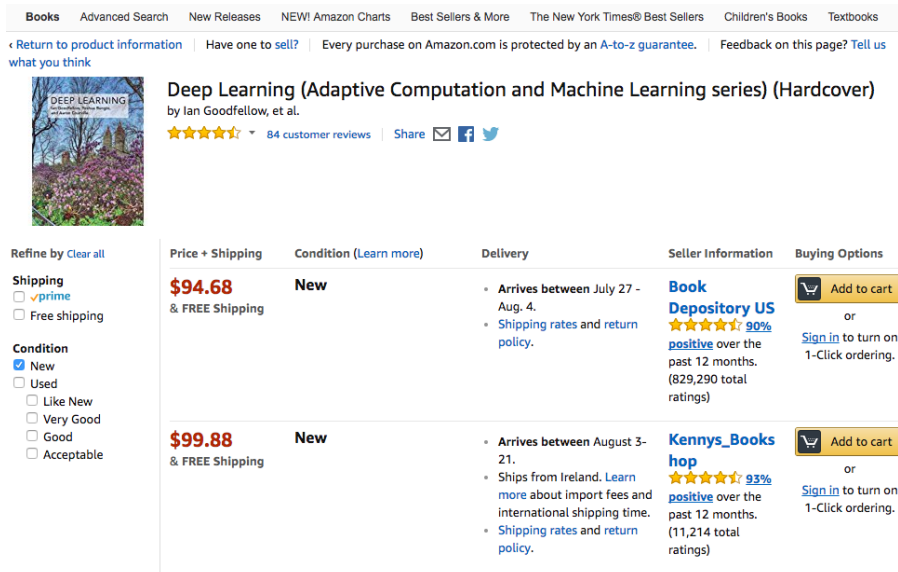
Books Advanced Search New Releases NEW! Amazon Charts Best Sellers & More The New York Times® Best Sellers Children's Books Textbooks

‹ Return to product information | Have one to sell? | Every purchase on Amazon.com is protected by an A-to-z guarantee. | Feedback on this page? Tell us what you think

DEEP LEARNING
Ian Goodfellow, Yoshua Bengio, and Aaron Courville

Deep Learning (Adaptive Computation and Machine Learning series) (Hardcover)
by Ian Goodfellow, et al.
84 customer reviews | Share

Refine by Clear all

Shipping
prime
Free shipping

Condition
New
Used
Like New
Very Good
Good
Acceptable

| Price + Shipping | Condition (Learn more) | Delivery | Seller Information | Buying Options |
|---|---|---|---|---|
| $94.68 & FREE Shipping | New | • Arrives between July 27 - Aug. 4. • Shipping rates and return policy. | Book Depository US 90% positive over the past 12 months. (829,290 total ratings) | Add to cart or Sign in to turn on 1-Click ordering. |
| $99.88 & FREE Shipping | New | • Arrives between August 3-21. • Ships from Ireland. Learn more about import fees and international shipping time. • Shipping rates and return policy. | Kennys_Books hop 93% positive over the past 12 months. (11,214 total ratings) | Add to cart or Sign in to turn on 1-Click ordering. |